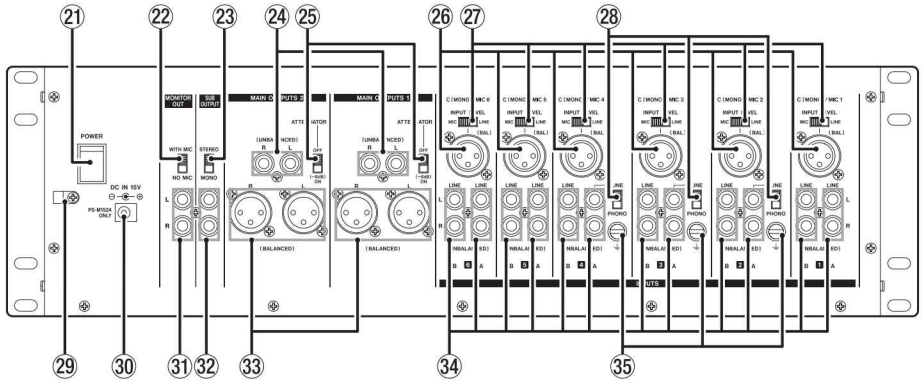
㉑ ㉒ ㉓ ㉔ ㉕ ㉖ ㉗ ㉘

POWER

MONITOR OUT

WITH MIC

NO MIC

SUB OUTPUT

STEREO

MONO

MAIN O PUTS 2

(UNBA NCED)

R L

ATTE IATOR

OFF

(−6dB) ON

MAIN O PUTS 1

(UNBA NCED)

R L

ATTE ATOR

OFF

(−6dB) ON

R L

(BALANCED)

R L

(BALANCED)

DC IN 15V

PS-M1524 ONLY

L

R

C (MONO MIC 6

INPUT VEL

MIC LINE

(BAL)

LINE LINE

L

R

NBALA ED)

B 6 A

C (MONO MIC 5

INPUT VEL

MIC LINE

(BAL)

LINE LINE

NBALA ED)

B 5 A

C (MONO MIC 4

INPUT VEL

MIC LINE

(BAL)

LINE LINE

JNE

PHONO

NBALA ED)

B 4 A

C (MONO MIC 3

INPUT VEL

MIC LINE

(BAL)

LINE LINE

JNE

PHONO

NBALA ED)

B 3 A

C (MONO MIC 2

INPUT VEL

MIC LINE

(BAL)

LINE LINE

JNE

PHONO

NBALA ED)

B 2 A

C (MONO / MIC 1

INPUT VEL

MIC LINE

(BAL)

LINE LINE

L

R

NBALA ED)

B 1 A

PUTS

㉙ ㉚ ㉛ ㉜ ㉝ ㉞ ㉟